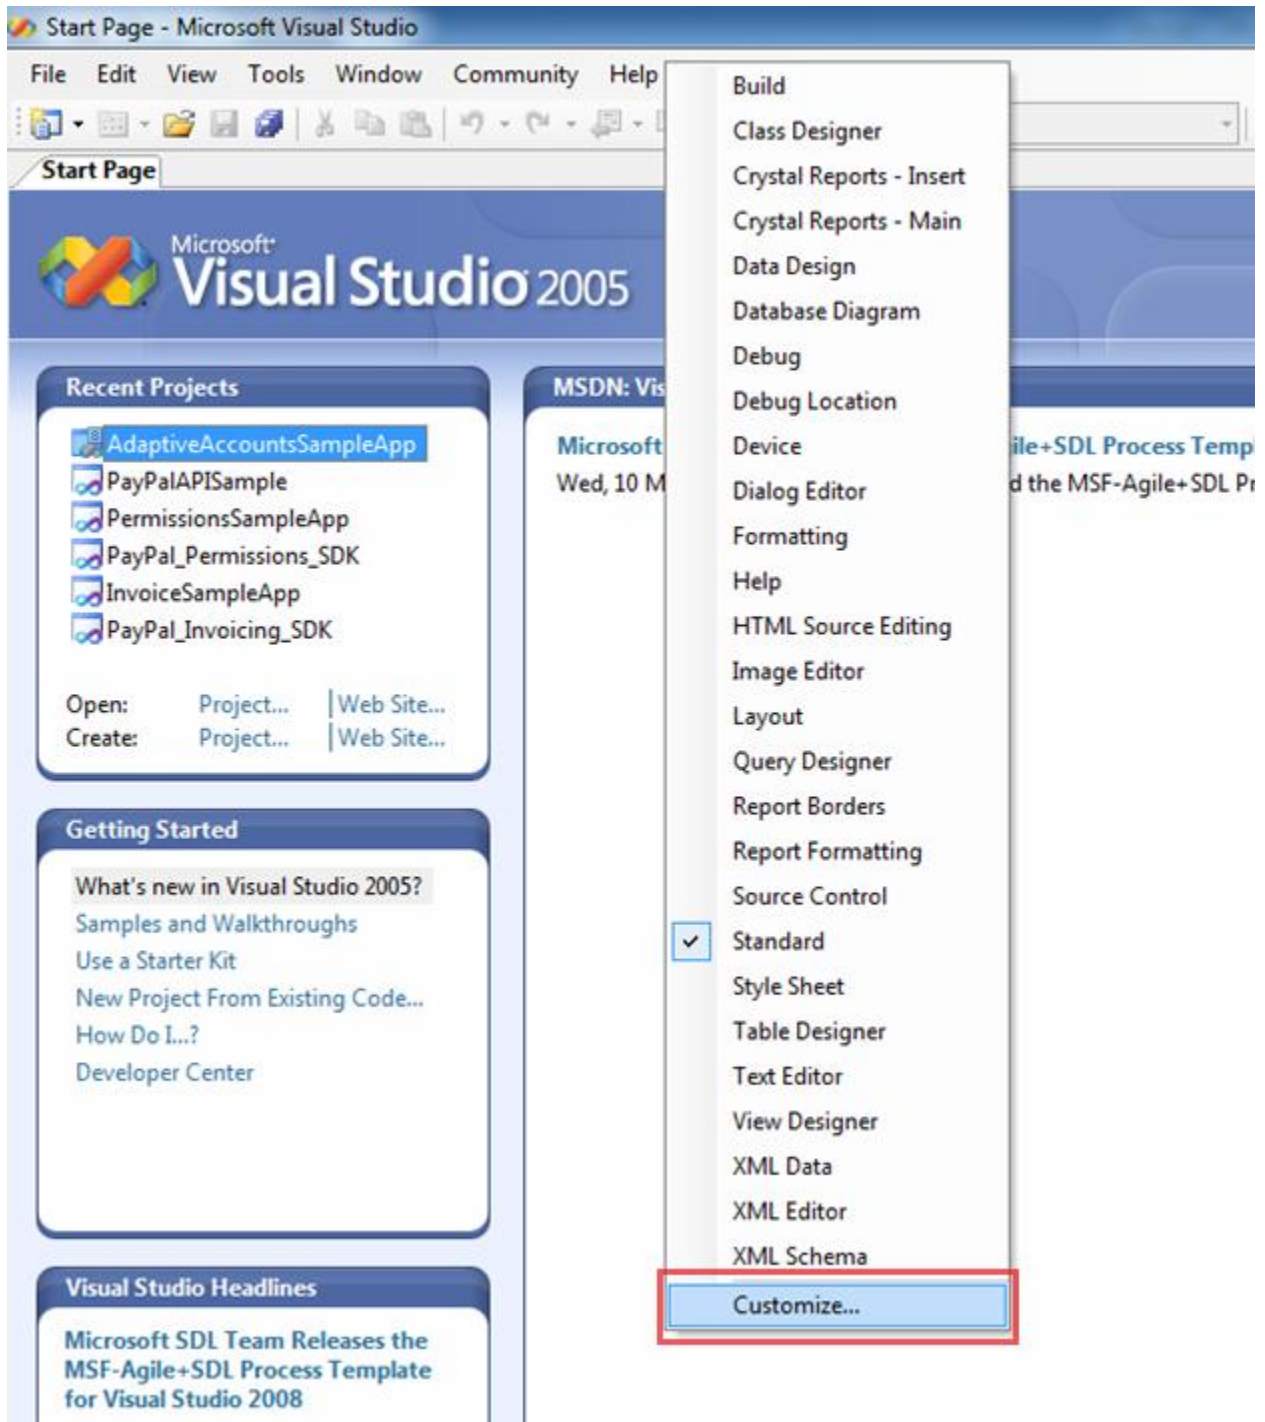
Start Page - Microsoft Visual Studio

File Edit View Tools Window Community Help

Start Page

Microsoft Visual Studio 2005

Recent Projects

AdaptiveAccountsSampleApp
PayPalAPISample
PermissionsSampleApp
PayPal_Permissions_SDK
InvoiceSampleApp
PayPal_Invoicing_SDK

Open: Project... | Web Site...
Create: Project... | Web Site...

Getting Started

What's new in Visual Studio 2005?
Samples and Walkthroughs
Use a Starter Kit
New Project From Existing Code...
How Do I...?
Developer Center

Visual Studio Headlines

Microsoft SDL Team Releases the MSF-Agile+SDL Process Template for Visual Studio 2008

MSDN: Vis

Microsoft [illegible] ile+SDL Process Templ

Wed, 10 M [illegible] d the MSF-Agile+SDL Pr

Build
Class Designer
Crystal Reports - Insert
Crystal Reports - Main
Data Design
Database Diagram
Debug
Debug Location
Device
Dialog Editor
Formatting
Help
HTML Source Editing
Image Editor
Layout
Query Designer
Report Borders
Report Formatting
Source Control
Standard
Style Sheet
Table Designer
Text Editor
View Designer
XML Data
XML Editor
XML Schema
Customize...